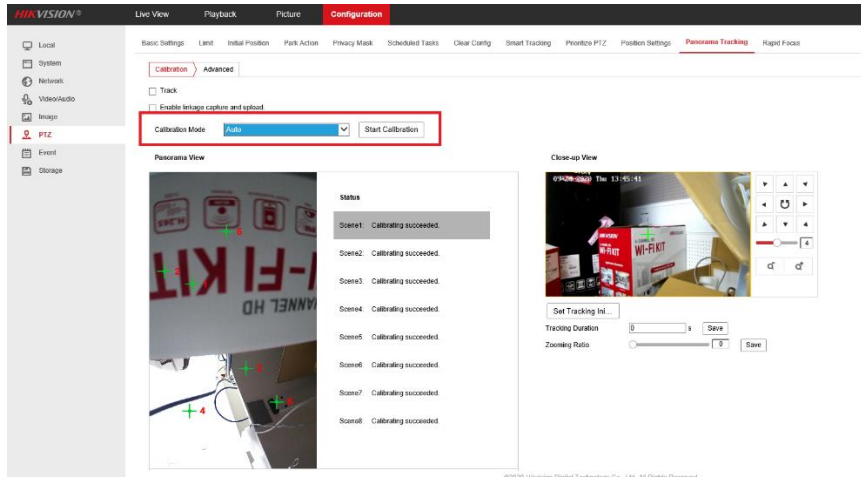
HIKVISION®

Live View
Playback
Picture
Configuration

Local
System
Network
Video/Audio
Image
PTZ
Event
Storage

Basic Settings
Limit
Initial Position
Park Action
Privacy Mask
Scheduled Tasks
Clear Config
Smart Tracking
Prioritize PTZ
Position Settings
Panorama Tracking
Rapid Focus

Calibration
Advanced

Track

Enable linkage capture and upload

Calibration Mode
Auto
Start Calibration

Panorama View

5
2
1
3
6
4

Status

Scene1. Calibrating succeeded.
Scene2. Calibrating succeeded.
Scene3. Calibrating succeeded.
Scene4. Calibrating succeeded.
Scene5. Calibrating succeeded.
Scene6. Calibrating succeeded.
Scene7. Calibrating succeeded.
Scene8. Calibrating succeeded.

Close-up View

Thu 13:45:41

WI-FI KIT

4

Set Tracking Ini...

Tracking Duration
0
s
Save

Zooming Ratio
0
Save

©2020 Hikvision Digital Technology Co., Ltd. All Rights Reserved.